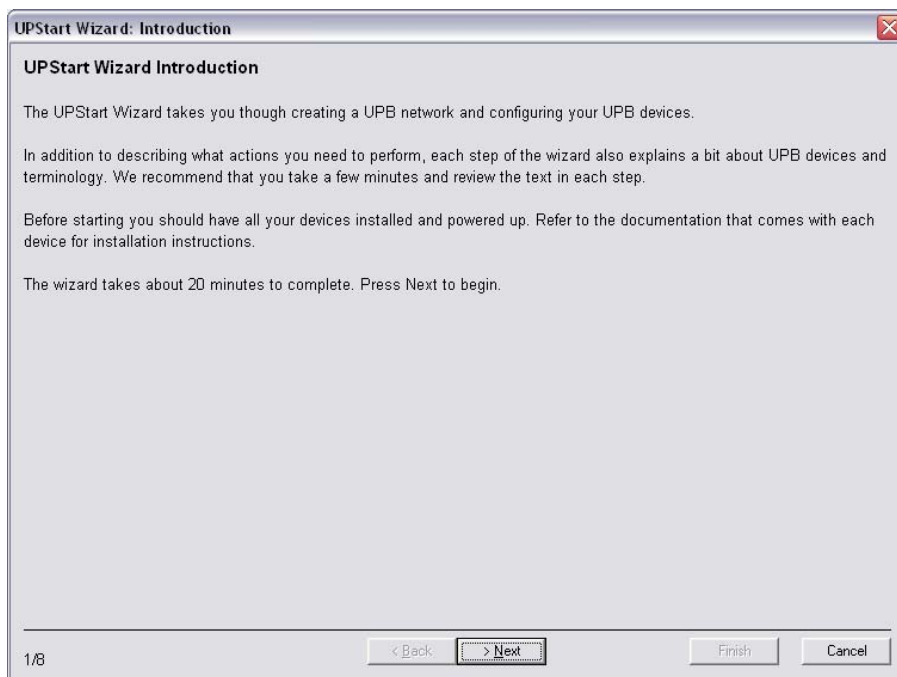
UPStart Wizard: Introduction

UPStart Wizard Introduction

The UPStart Wizard takes you though creating a UPB network and configuring your UPB devices.

In addition to describing what actions you need to perform, each step of the wizard also explains a bit about UPB devices and terminology. We recommend that you take a few minutes and review the text in each step.

Before starting you should have all your devices installed and powered up. Refer to the documentation that comes with each device for installation instructions.

The wizard takes about 20 minutes to complete. Press Next to begin.

1/8

< Back

> Next

Finish

Cancel